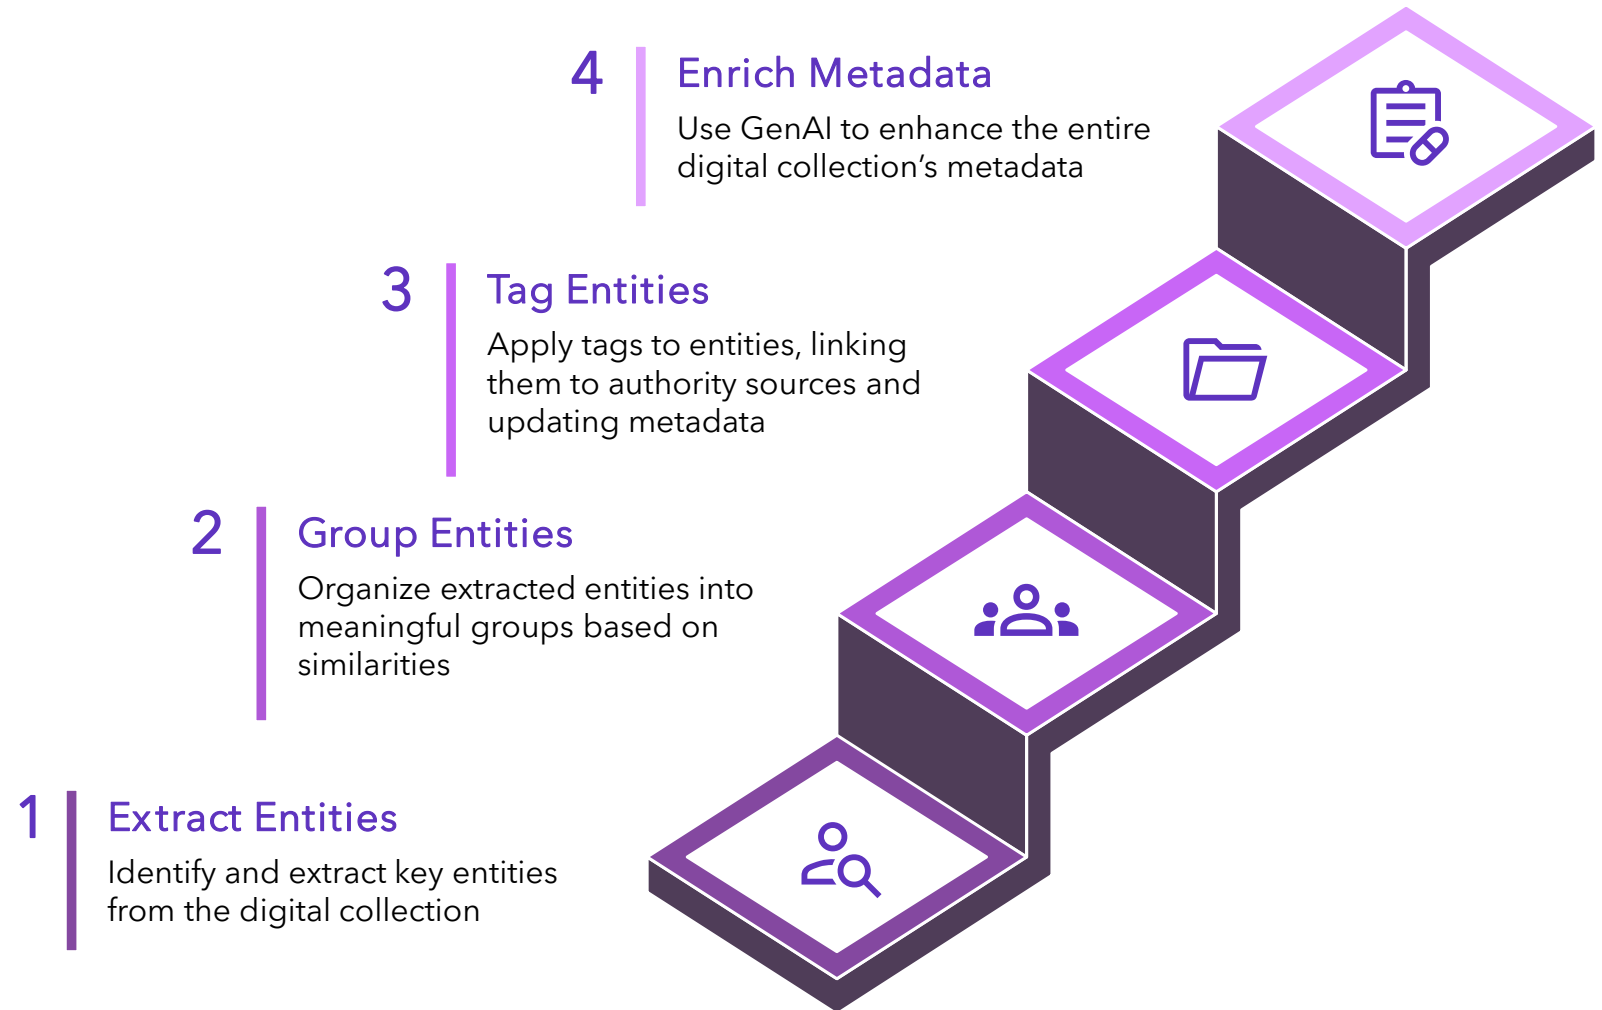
4 Enrich Metadata

Use GenAI to enhance the entire digital collection’s metadata

3 Tag Entities

Apply tags to entities, linking them to authority sources and updating metadata

2 Group Entities

Organize extracted entities into meaningful groups based on similarities

1 Extract Entities

Identify and extract key entities from the digital collection